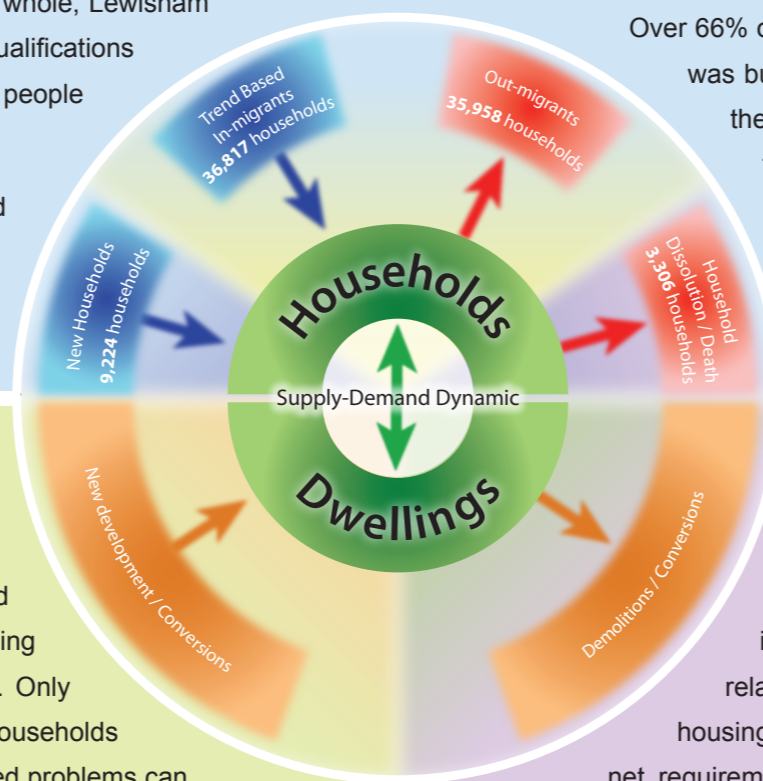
whole, Lewisham
ualifications
people
d

Over 66% c
was bu
the

Trend Based
In-migrants
36,817 households

Out-migrants
35,958 households

New Households
9,224 households

Household
Dissolution / Death
3,306 households

Households

Supply-Demand Dynamic

Dwellings

New development / Conversions

Demolitions / Conversions

d
ing
. Only
ouseholds
ed problems can

i
rela
housing
net requirem